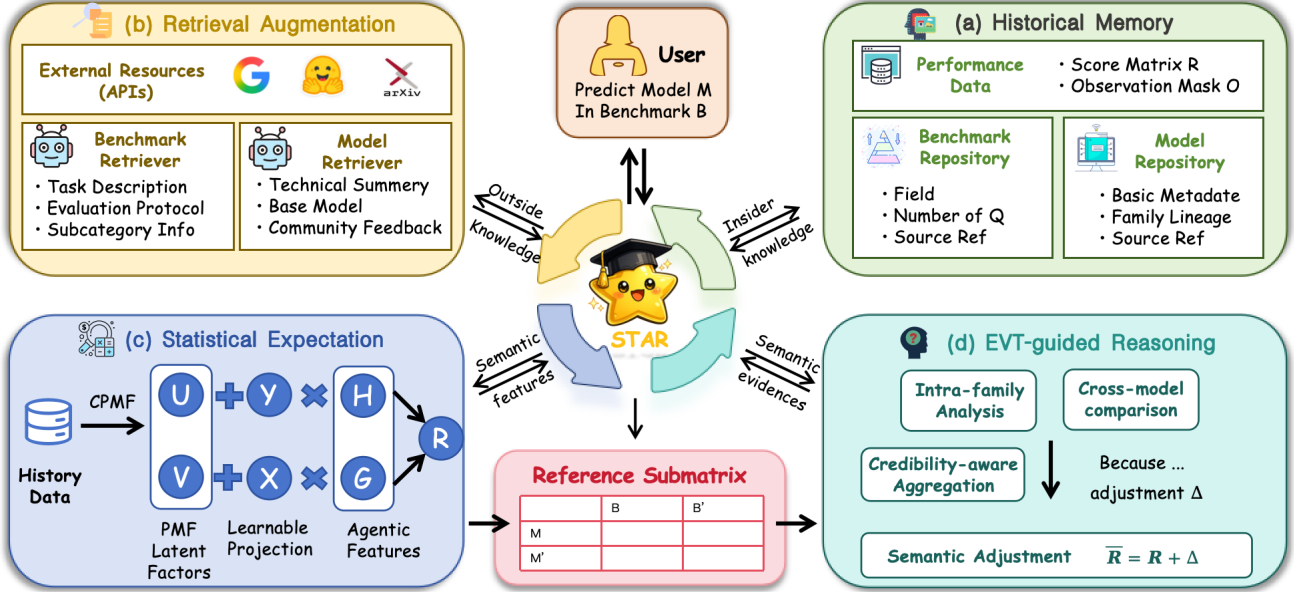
(b) Retrieval Augmentation

External Resources (APIs)

arXiv

Benchmark Retriever
· Task Description
· Evaluation Protocol
· Subcategory Info

Model Retriever
· Technical Summery
· Base Model
· Community Feedback

User
Predict Model M In Benchmark B

(a) Historical Memory

Performance Data
· Score Matrix R
· Observation Mask O

Benchmark Repository
· Field
· Number of Q
· Source Ref

Model Repository
· Basic Metadate
· Family Lineage
· Source Ref

Outside Knowledge

Insider knowledge

STAR

Semantic features

Semantic evidences

(c) Statistical Expectation

CPMF

History Data

U + Y × H
V + X × G
R

PMF Latent Factors

Learnable Projection

Agentic Features

Reference Submatrix

| | B | B' |
|---|---|---|
| M | | |
| M' | | |

(d) EVT-guided Reasoning

Intra-family Analysis

Cross-model comparison

Credibility-aware Aggregation

Because ... adjustment Δ

Semantic Adjustment $\overline{R} = R + \Delta$